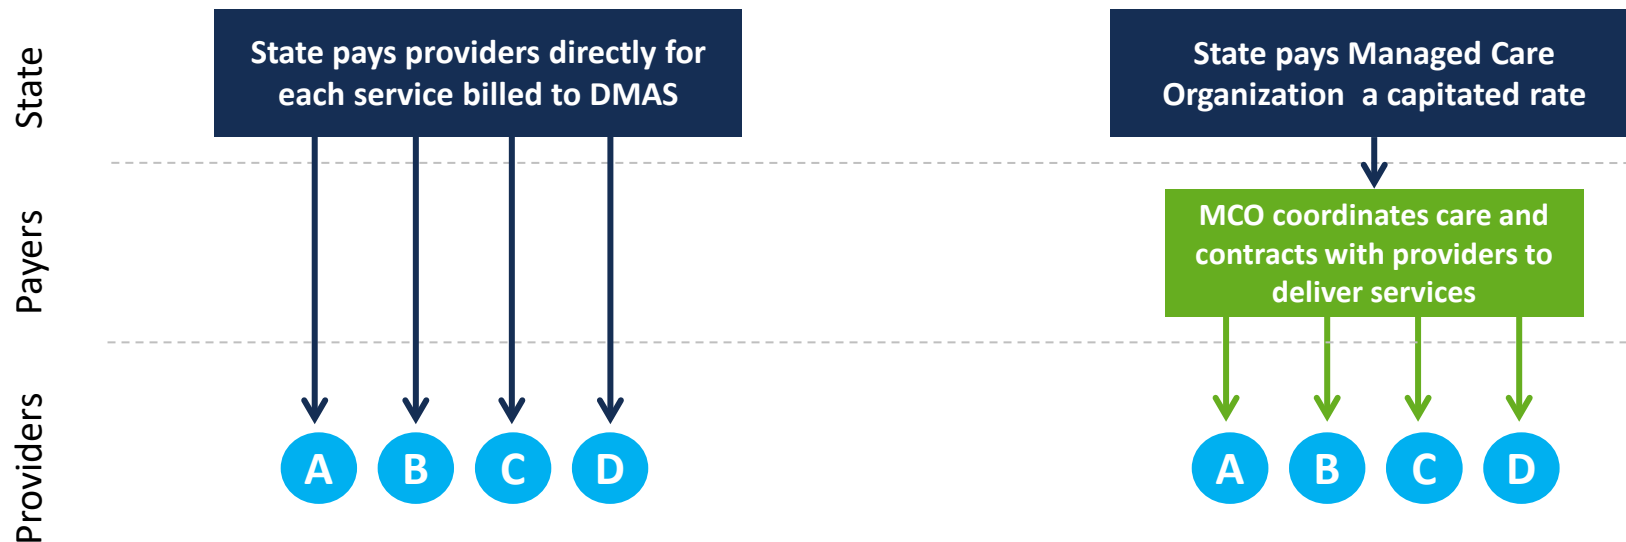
State

Payers

Providers

State pays providers directly for each service billed to DMAS

A B C D

State pays Managed Care Organization a capitated rate

MCO coordinates care and contracts with providers to deliver services

A B C D